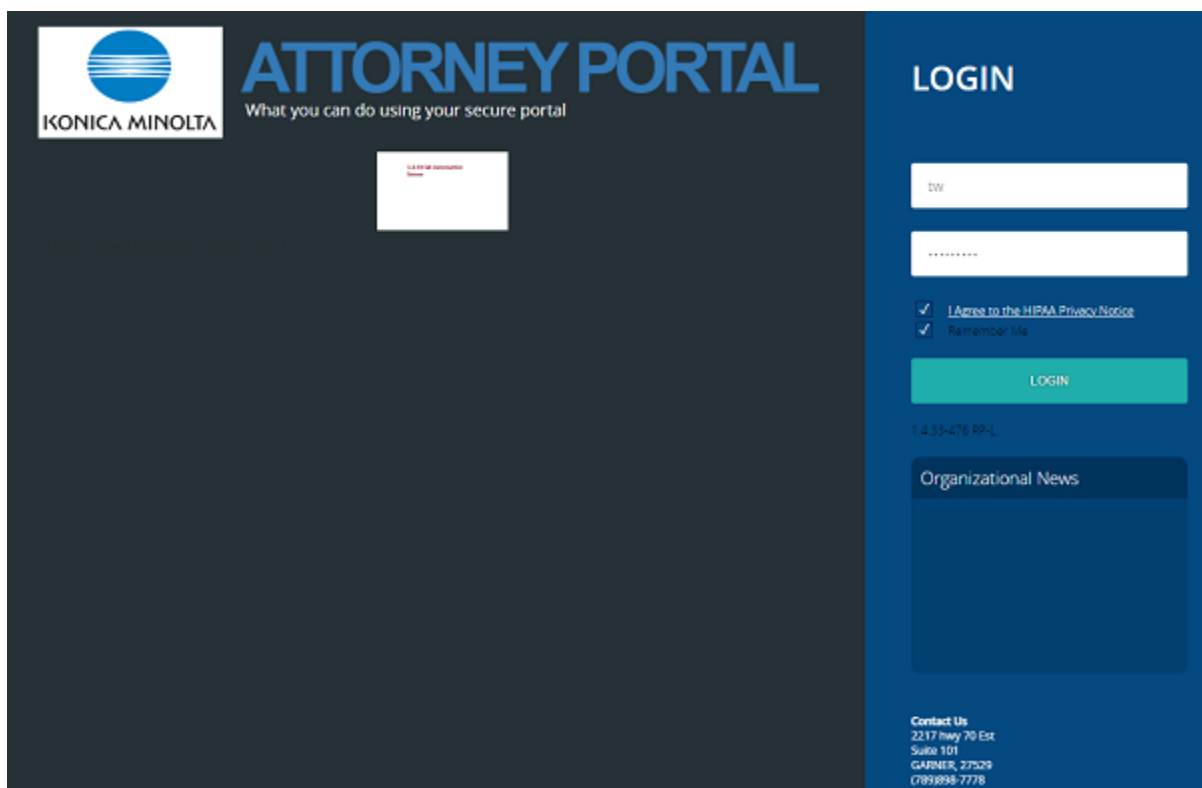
KONICA MINOLTA

ATTORNEY PORTAL

What you can do using your secure portal

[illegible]

LOGIN

tw

.........

I Agree to the HIPAA Privacy Notice

Remember Me

LOGIN

1.4.33-476 PP-L

Organizational News

Contact Us
2217 hwy 70 Est
Suite 101
GARNER, 27529
(789)898-7778